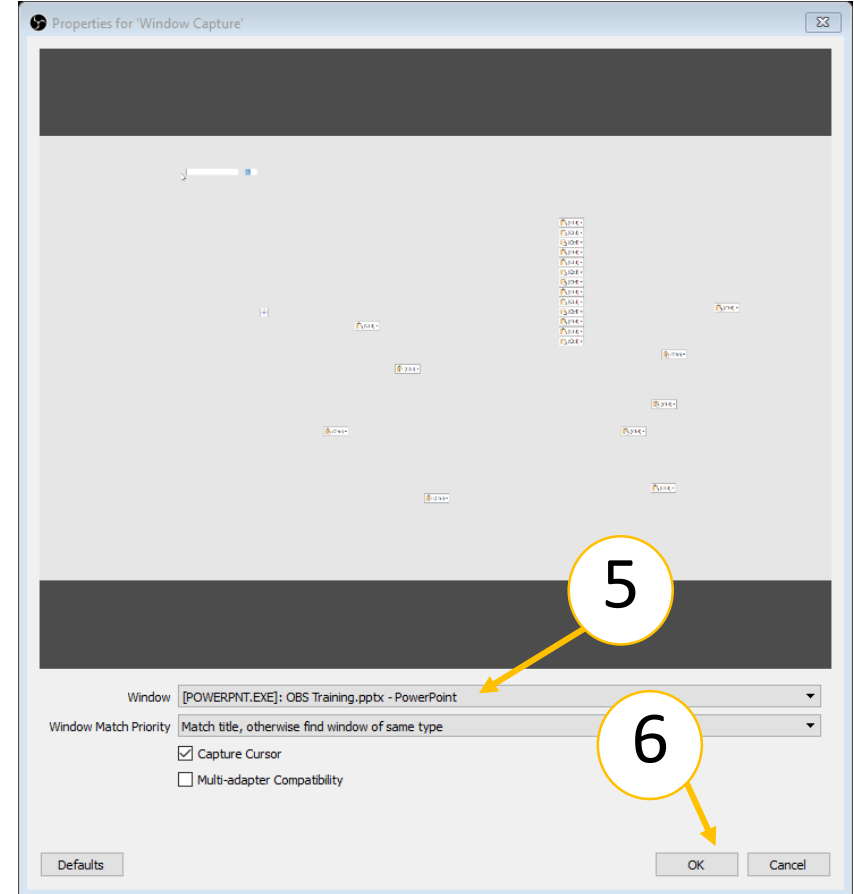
Properties for 'Window Capture'

5

Window [POWERPNT.EXE]: OBS Training.pptx - PowerPoint

Window Match Priority Match title, otherwise find window of same type

6

Capture Cursor

Multi-adapter Compatibility

Defaults

OK

Cancel